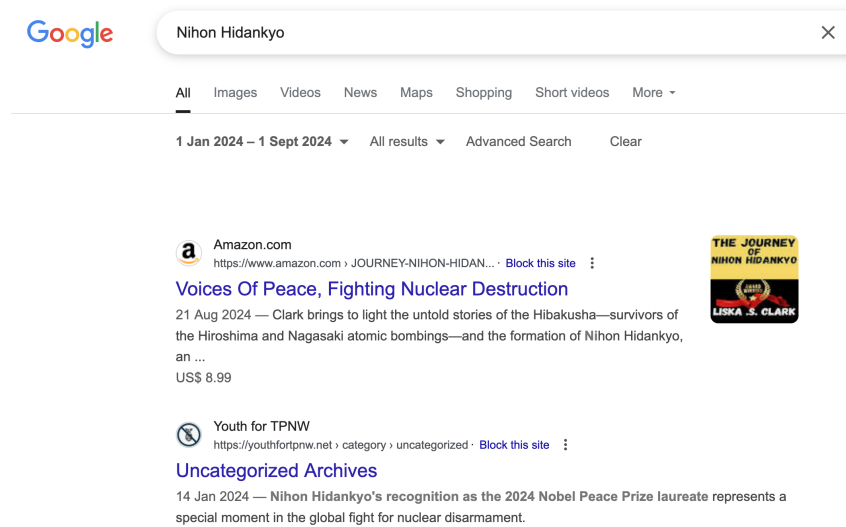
Google

Nihon Hidankyo

All Images Videos News Maps Shopping Short videos More

1 Jan 2024 – 1 Sept 2024 All results Advanced Search Clear

Amazon.com
https://www.amazon.com › JOURNEY-NIHON-HIDAN... · Block this site

Voices Of Peace, Fighting Nuclear Destruction

21 Aug 2024 — Clark brings to light the untold stories of the Hibakusha—survivors of the Hiroshima and Nagasaki atomic bombings—and the formation of Nihon Hidankyo, an ...

US$ 8.99

THE JOURNEY OF NIHON HIDANKYO
LISKA .S. CLARK

Youth for TPNW
https://youthfortpnw.net › category › uncategorized · Block this site

Uncategorized Archives

14 Jan 2024 — Nihon Hidankyo's recognition as the 2024 Nobel Peace Prize laureate represents a special moment in the global fight for nuclear disarmament.